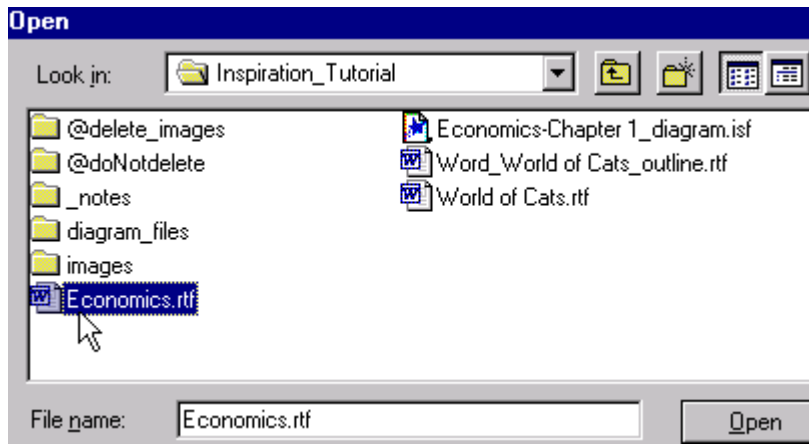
Open

Look in: Inspiration_Tutorial

@delete_images
@doNotdelete
_notes
diagram_files
images
Economics.rtf

Economics-Chapter 1_diagram.isf
Word_World of Cats_outline.rtf
World of Cats.rtf

File name: Economics.rtf

Open